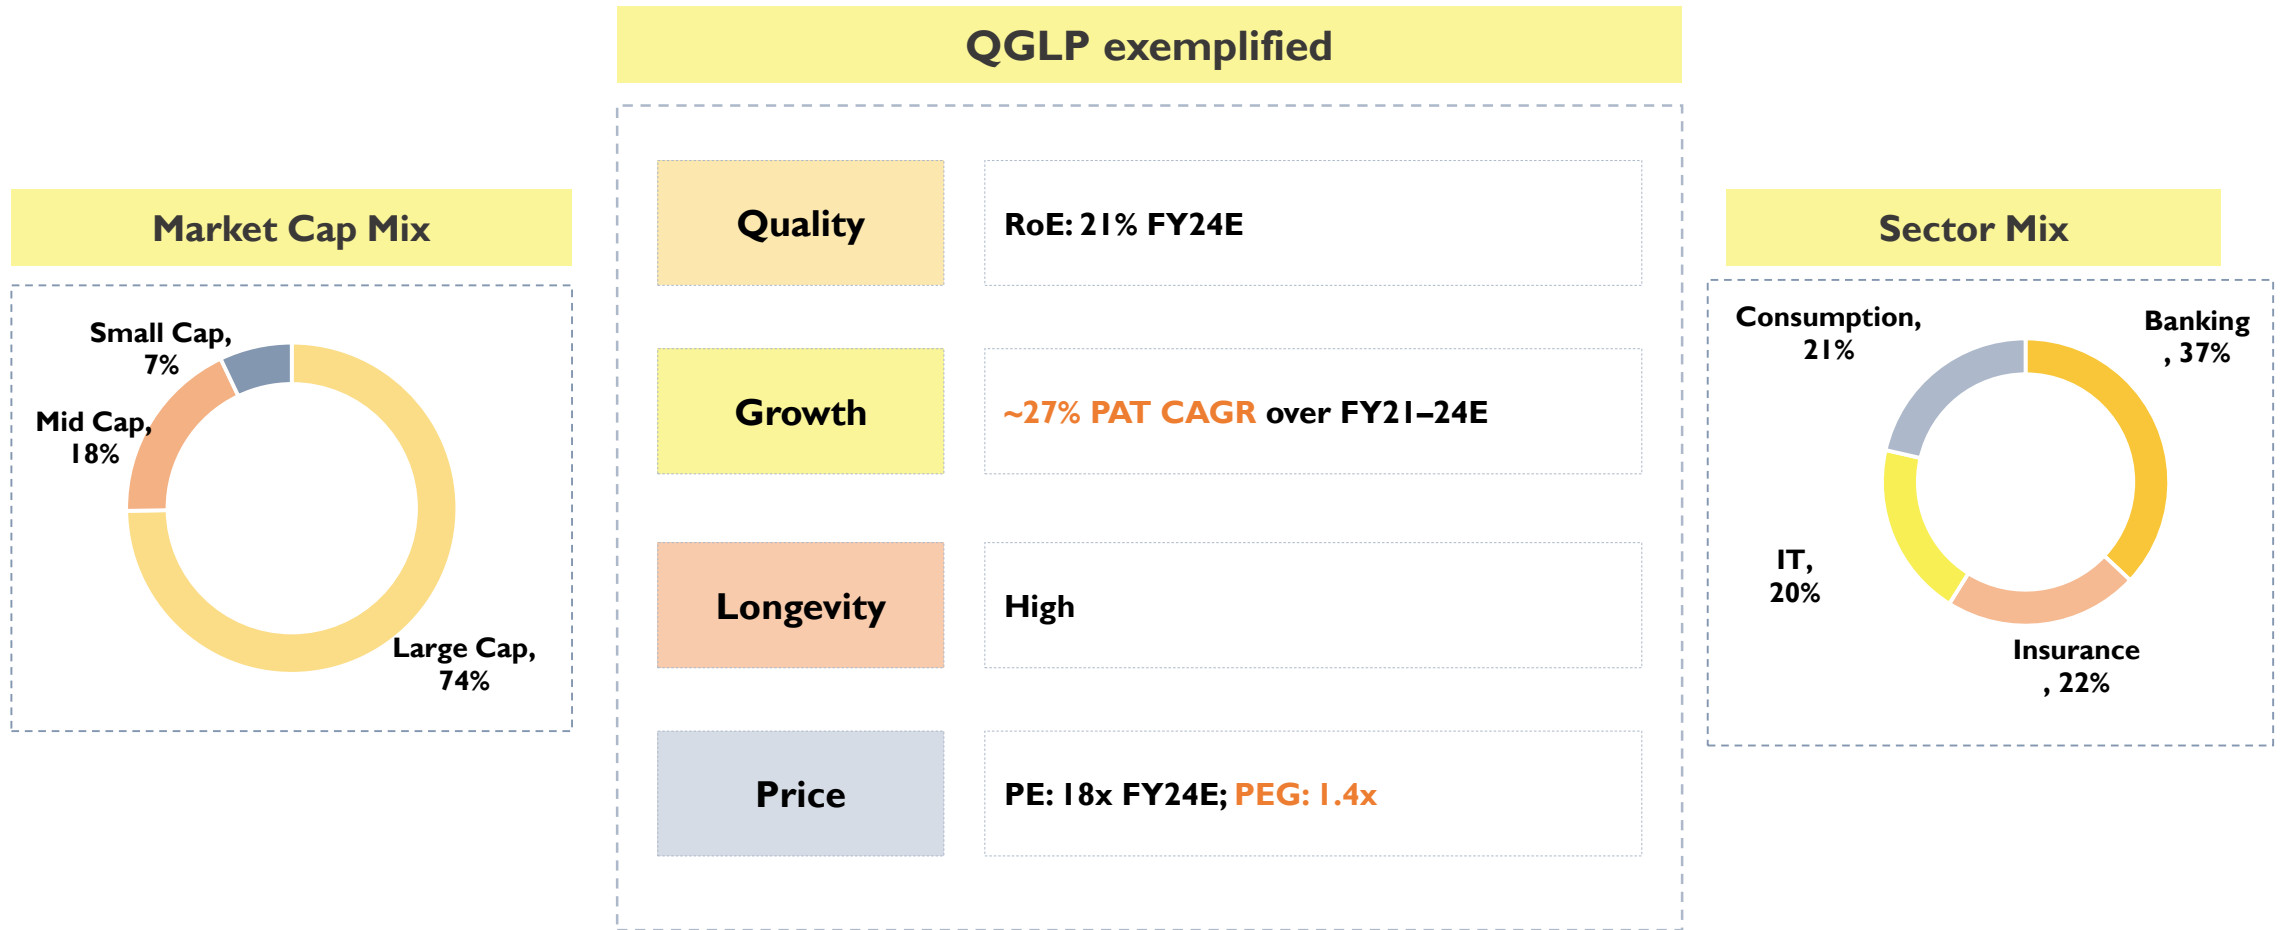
Market Cap Mix

Small Cap, 7%

Mid Cap, 18%

Large Cap, 74%

QGLP exemplified

| Quality | RoE: 21% FY24E |
|---|---|
| Growth | ~27% PAT CAGR over FY21–24E |
| Longevity | High |
| Price | PE: 18x FY24E; PEG: 1.4x |

Sector Mix

Consumption, 21%

Banking, 37%

IT, 20%

Insurance, 22%